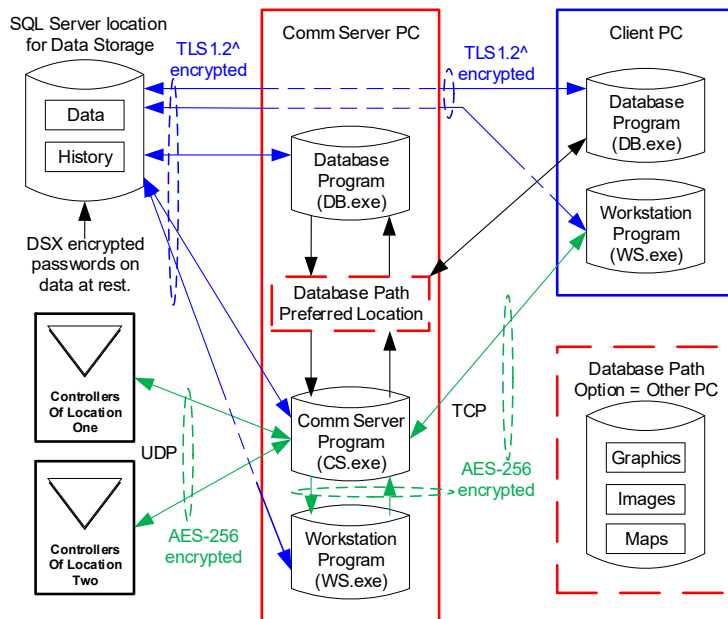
SQL Server location for Data Storage

TLS 1.2^ encrypted

Data

History

DSX encrypted passwords on data at rest.

Comm Server PC

Database Program (DB.exe)

Database Path Preferred Location

Comm Server Program (CS.exe)

Workstation Program (WS.exe)

TLS 1.2^ encrypted

Client PC

Database Program (DB.exe)

Workstation Program (WS.exe)

Controllers Of Location One

Controllers Of Location Two

UDP

AES-256 encrypted

TCP

AES-256 encrypted

Database Path Option = Other PC

Graphics

Images

Maps